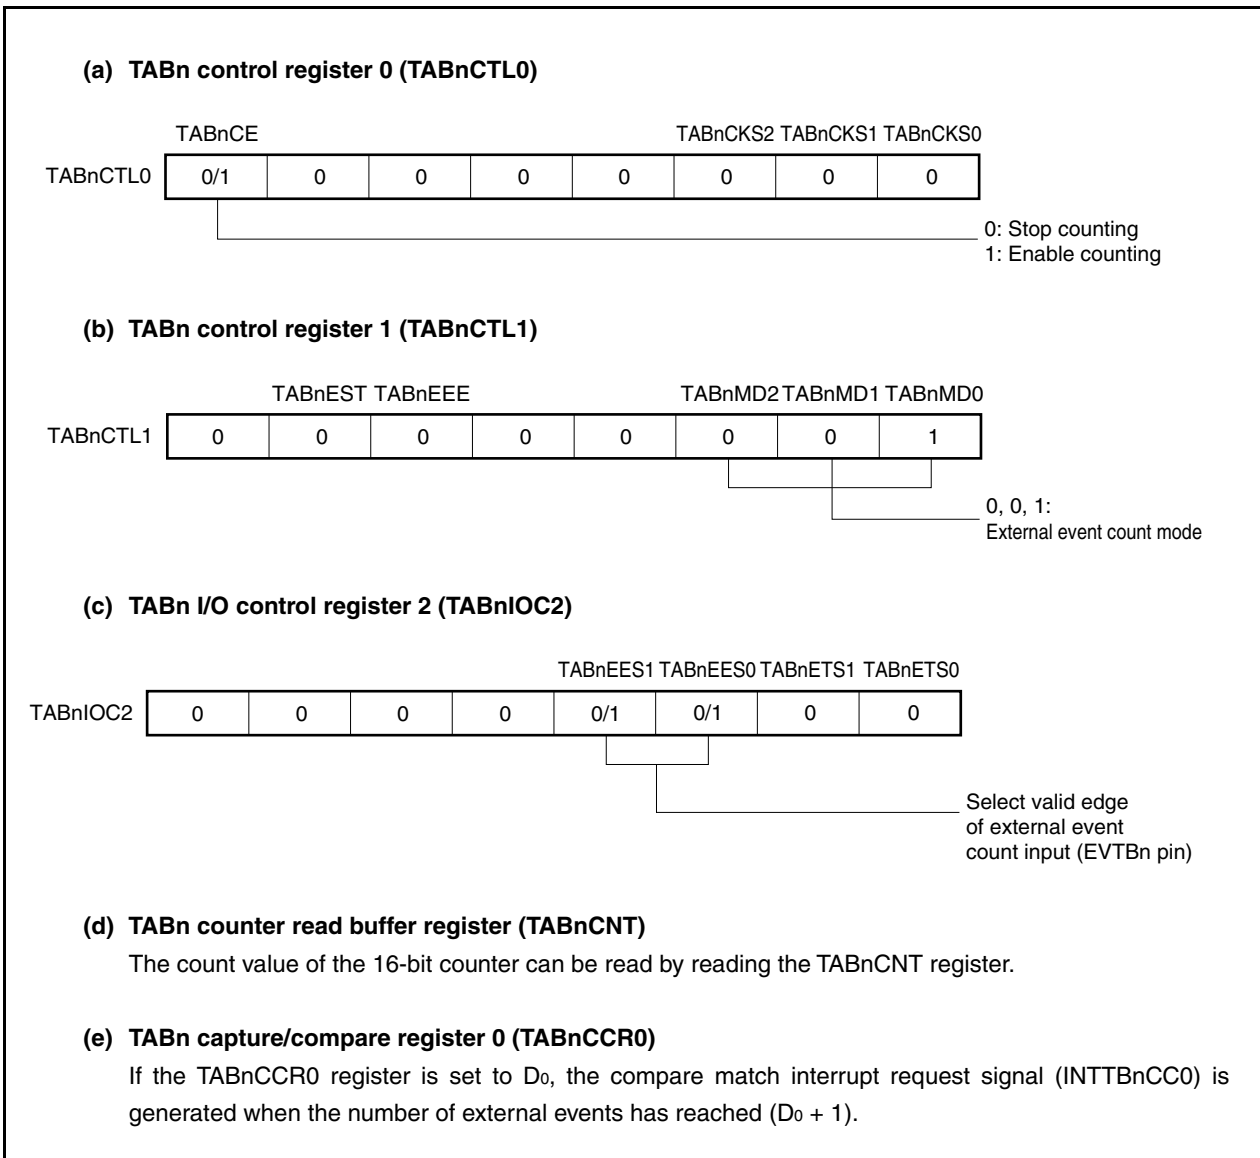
(a) TABn control register 0 (TABnCTL0)

TABnCE TABnCKS2 TABnCKS1 TABnCKS0

| TABnCTL0 | 0/1 | 0 | 0 | 0 | 0 | 0 | 0 | 0 |
|---|---|---|---|---|---|---|---|---|

0: Stop counting
1: Enable counting

(b) TABn control register 1 (TABnCTL1)

TABnEST TABnEEE TABnMD2 TABnMD1 TABnMD0

| TABnCTL1 | 0 | 0 | 0 | 0 | 0 | 0 | 0 | 1 |
|---|---|---|---|---|---|---|---|---|

0, 0, 1:
External event count mode

(c) TABn I/O control register 2 (TABnIOC2)

TABnEES1 TABnEES0 TABnETS1 TABnETS0

| TABnIOC2 | 0 | 0 | 0 | 0 | 0/1 | 0/1 | 0 | 0 |
|---|---|---|---|---|---|---|---|---|

Select valid edge of external event count input (EVTBn pin)

(d) TABn counter read buffer register (TABnCNT)

The count value of the 16-bit counter can be read by reading the TABnCNT register.

(e) TABn capture/compare register 0 (TABnCCR0)

If the TABnCCR0 register is set to $D_0$, the compare match interrupt request signal (INTTBnCC0) is generated when the number of external events has reached ($D_0 + 1$).